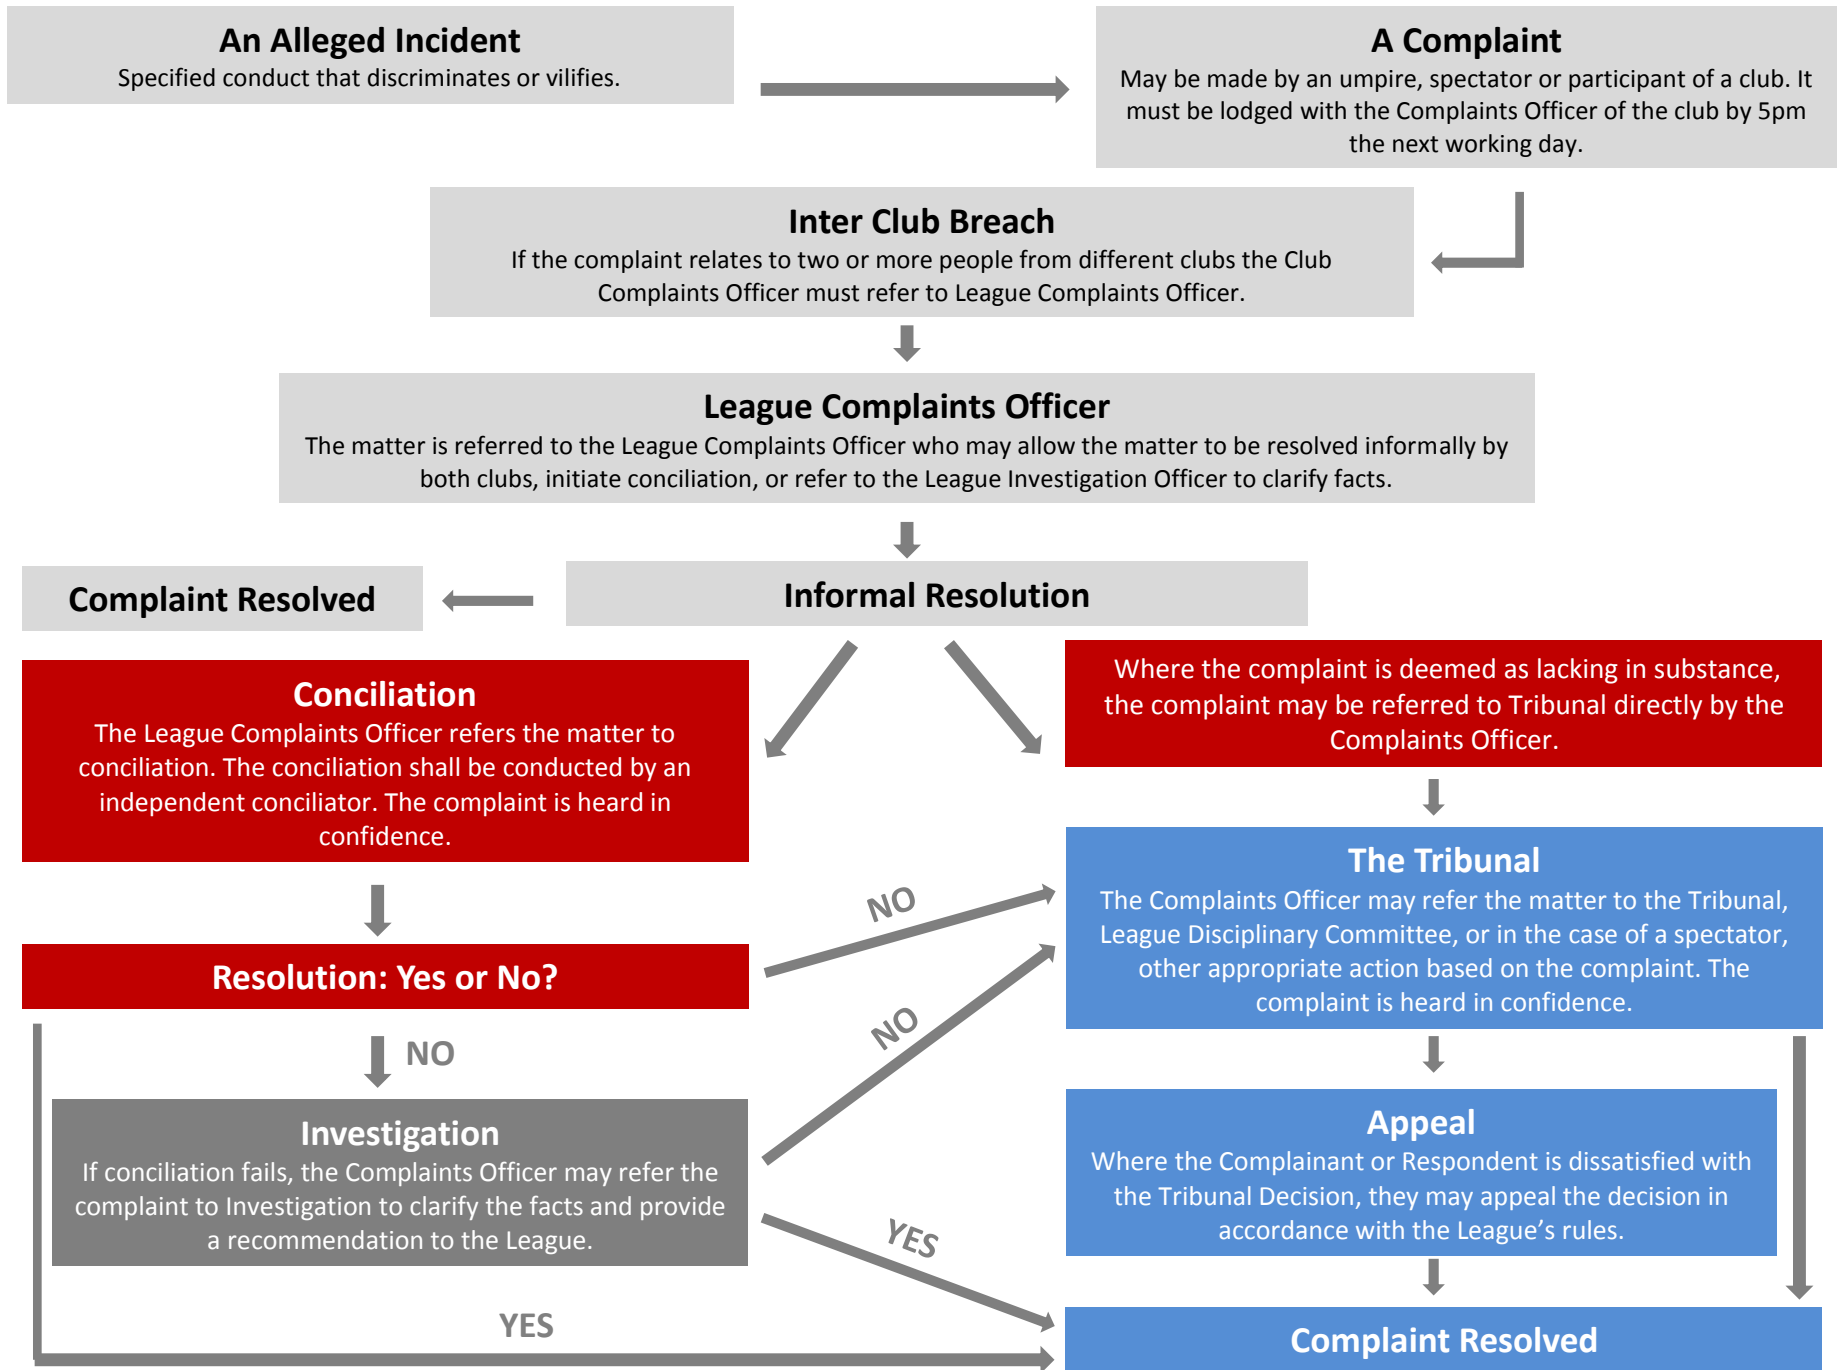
An Alleged Incident
Specified conduct that discriminates or vilifies.

A Complaint
May be made by an umpire, spectator or participant of a club. It must be lodged with the Complaints Officer of the club by 5pm the next working day.

Inter Club Breach
If the complaint relates to two or more people from different clubs the Club Complaints Officer must refer to League Complaints Officer.

League Complaints Officer
The matter is referred to the League Complaints Officer who may allow the matter to be resolved informally by both clubs, initiate conciliation, or refer to the League Investigation Officer to clarify facts.

Complaint Resolved

Informal Resolution

Conciliation
The League Complaints Officer refers the matter to conciliation. The conciliation shall be conducted by an independent conciliator. The complaint is heard in confidence.

Where the complaint is deemed as lacking in substance, the complaint may be referred to Tribunal directly by the Complaints Officer.

The Tribunal
The Complaints Officer may refer the matter to the Tribunal, League Disciplinary Committee, or in the case of a spectator, other appropriate action based on the complaint. The complaint is heard in confidence.

NO

Resolution: Yes or No?

NO

NO

Investigation
If conciliation fails, the Complaints Officer may refer the complaint to Investigation to clarify the facts and provide a recommendation to the League.

Appeal
Where the Complainant or Respondent is dissatisfied with the Tribunal Decision, they may appeal the decision in accordance with the League's rules.

YES

YES

Complaint Resolved